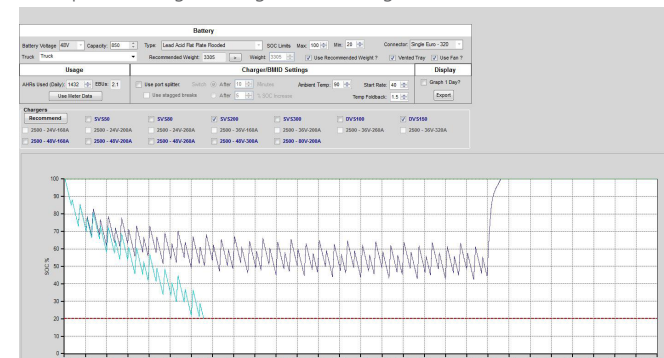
Battery

Battery Voltage 48V Capacity 850 Type Lead Acid Flat Plate Flooded SOC Limits Max 100 Min 20 Connector Single Euro - 320

Truck Truck Recommended Weight 3305 + Weight 3305 Use Recommended Weight ? Vented Tray Use Fan ?

Usage

AHRs Used (Daily) 1432 EBUs 2.1

Use Meter Data

Charger/BMID Settings

Use port splitter. Switch After 10 Minutes

Use staggerd breaks After 4 % SOC increase

Ambient Temp 90

Start Rate 40

Temp Foldback 1.5

Display

Graph 1 Day?

Export

Chargers

Recommend

SVS50

SVS50

SVS200

SVS300

DVS100

DVS150

2500 - 24V-100A

2500 - 24V-200A

2500 - 24V-200A

2500 - 30V-100A

2500 - 30V-200A

2500 - 30V-200A

2500 - 30V-320A

2500 - 48V-100A

2500 - 48V-200A

2500 - 48V-200A

2500 - 48V-300A

2500 - 80V-200A

100

90

80

70

60

50

40

30

20

10

0

SOC %